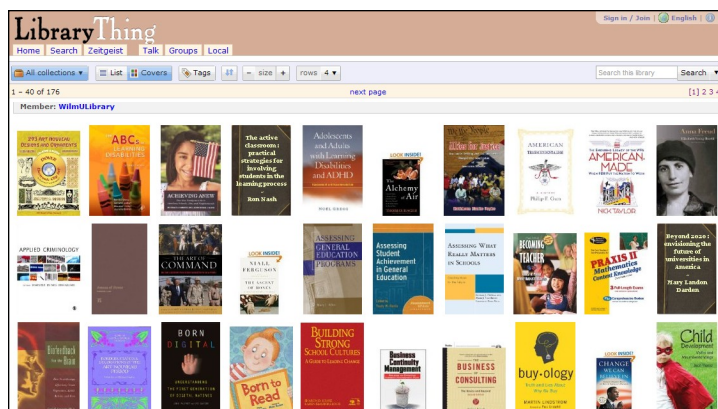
LibraryThing

Home Search Zeitgeist Talk Groups Local

Sign in / Join English

All collections List Covers Tags - size + rows 4

Search this library Search

1 – 40 of 176 next page [1] 2 3

Member: WilmULibrary

ABC's of Learning Disabilities

ACHIEVING ANEW

The active classroom: practical strategies for involving students in the learning process - Ron Nash

Adolescents and Adults with Learning Disabilities and ADHD

LOOK INSIDE!

The Alchemy of Air

Allies for Justice

AMERICAN Philip E. Gura

AMERICAN MADE

NICK TAYLOR

Anna Freud

APPLIED CRIMINOLOGY

THE ART OF COMMAND

LOOK INSIDE!

NIALL FERGUSON

THE ASCENT OF MONEY

ASSESSING GENERAL EDUCATION PROGRAMS

Assessing Student Achievement in General Education

ASSESSING WHAT REALLY MATTERS IN SCHOOLS

BECOMING A TEACHER

PRAXIS II Mathematics Content Knowledge

Beyond 2020: envisioning the future of universities in America - Mary Landon Darden

BORN DIGITAL

Born to Read

BUILDING STRONG SCHOOL CULTURES

Business Continuity Management

BUSINESS CONSULTING

buy·ology

LOOK INSIDE!

CHANGE

Child Development